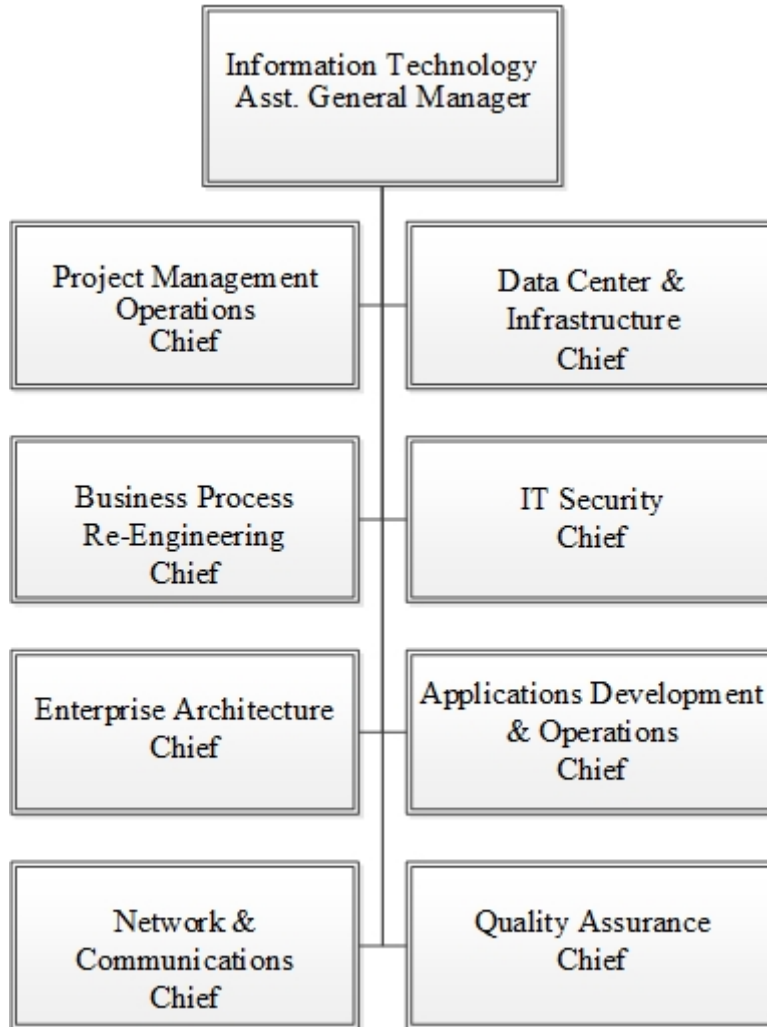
Information Technology
Asst. General Manager

Project Management
Operations
Chief

Data Center &
Infrastructure
Chief

Business Process
Re-Engineering
Chief

IT Security
Chief

Enterprise Architecture
Chief

Applications Development
& Operations
Chief

Network &
Communications
Chief

Quality Assurance
Chief